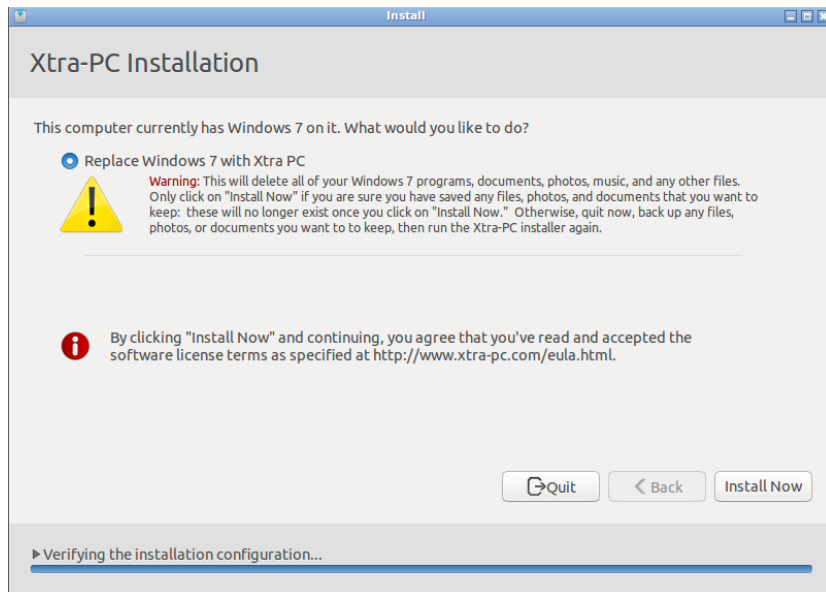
Install

Xtra-PC Installation

This computer currently has Windows 7 on it. What would you like to do?

Replace Windows 7 with Xtra PC

Warning: This will delete all of your Windows 7 programs, documents, photos, music, and any other files. Only click on "Install Now" if you are sure you have saved any files, photos, and documents that you want to keep: these will no longer exist once you click on "Install Now." Otherwise, quit now, back up any files, photos, or documents you want to to keep, then run the Xtra-PC installer again.

By clicking "Install Now" and continuing, you agree that you've read and accepted the software license terms as specified at http://www.xtra-pc.com/eula.html.

Quit

Back

Install Now

Verifying the installation configuration...